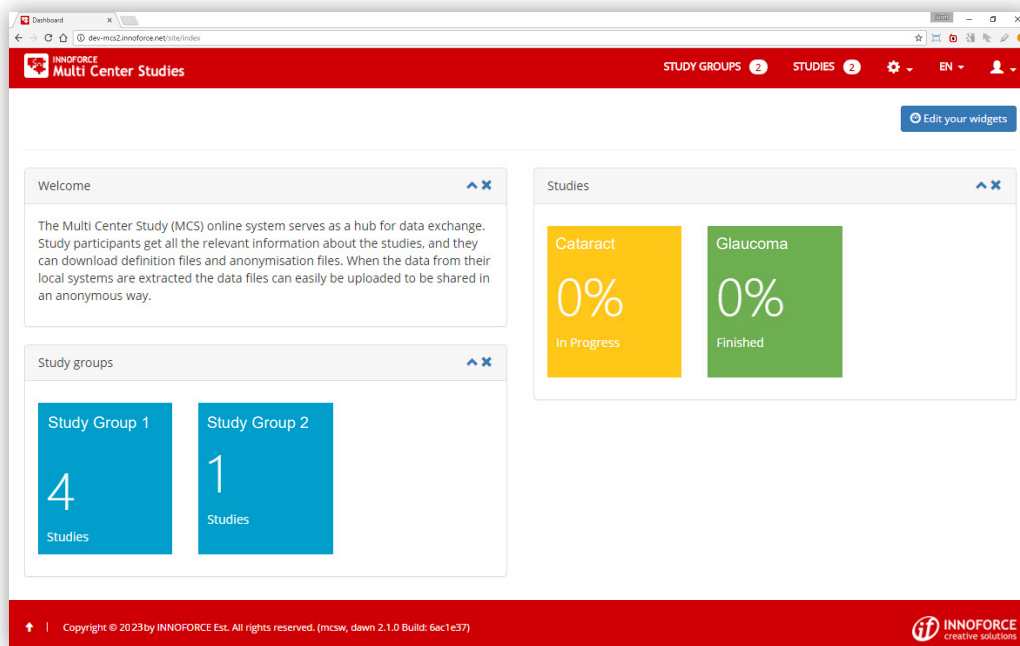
Dashboard

dev-mcs2.innoforce.net/site/index

INNOFORCE
Multi Center Studies

STUDY GROUPS 2 STUDIES 2 EN

Edit your widgets

Welcome

The Multi Center Study (MCS) online system serves as a hub for data exchange. Study participants get all the relevant information about the studies, and they can download definition files and anonymisation files. When the data from their local systems are extracted the data files can easily be uploaded to be shared in an anonymous way.

Study groups

Study Group 1
4
Studies

Study Group 2
1
Studies

Studies

Cataract
0%
In Progress

Glaucoma
0%
Finished

Copyright © 2023by INNOFORCE Est. All rights reserved. (mcsw, dawn 2.1.0 Build: 6ac1e37)

INNOFORCE
creative solutions